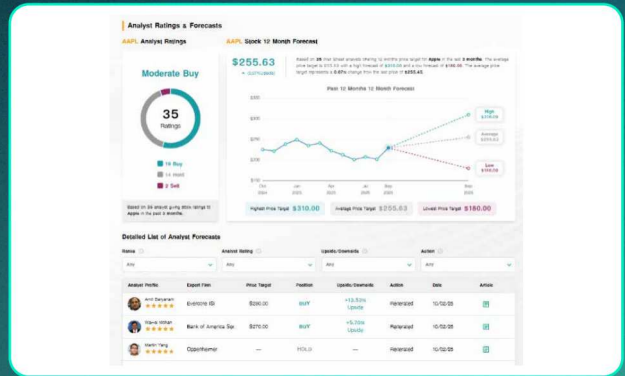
Analyst Ratings & Forecasts

AAPL Analyst Ratings

Moderate Buy

35
Ratings

19 Buy
14 Hold
2 Sell

Based on 35 analysts giving stock ratings to Apple in the past 3 months.

AAPL Stock 12 Month Forecast

$255.63

Based on 35 Wall Street analysts offering 12 month price targets for Apple in the last 3 months. The average price target is $255.63 with a high forecast of $310.00 and a low forecast of $180.00. The average price target represents a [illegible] change from the last price of $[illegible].

Past 12 Months 12 Month Forecast

High $310.00
Average $255.63
Low $180.00

Highest Price Target $310.00
Average Price Target $255.63
Lowest Price Target $180.00

Detailed List of Analyst Forecasts

| Name | Analyst Rating | Upside/Downside | Action |
|---|---|---|---|
| Any | Any | Any | Any |

| Analyst Profile | Expert Firm | Price Target | Position | Upside/Downside | Action | Date | Article |
|---|---|---|---|---|---|---|---|
| Amit Daryanani ★★★★★ | Evercore ISI | $290.00 | BUY | +13.53% Upside | Reiterated | 10/02/25 | |
| Wamsi Mohan ★★★★★ | Bank of America Sec. | $270.00 | BUY | +5.70% Upside | Reiterated | 10/02/25 | |
| Martin Yang ★★★★★ | Oppenheimer | — | HOLD | — | Reiterated | 10/02/25 | |